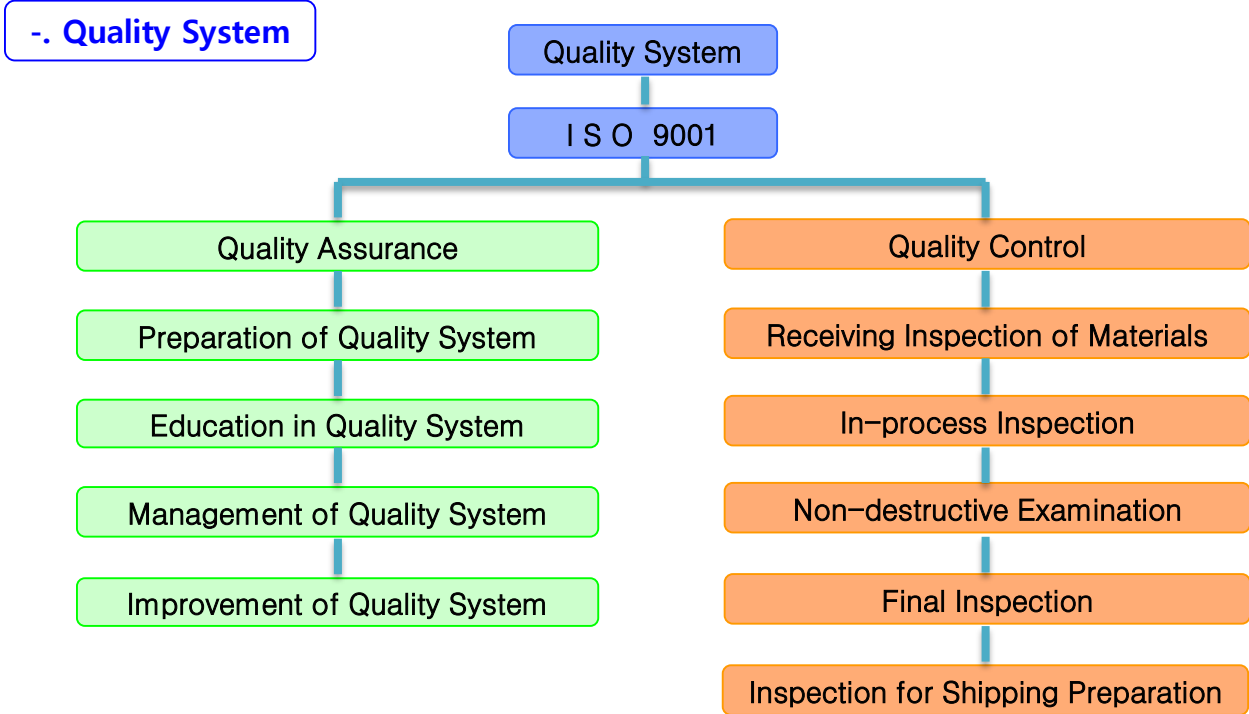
-. Quality System

Quality System

I S O 9001

Quality Assurance

Preparation of Quality System

Education in Quality System

Management of Quality System

Improvement of Quality System

Quality Control

Receiving Inspection of Materials

In-process Inspection

Non-destructive Examination

Final Inspection

Inspection for Shipping Preparation